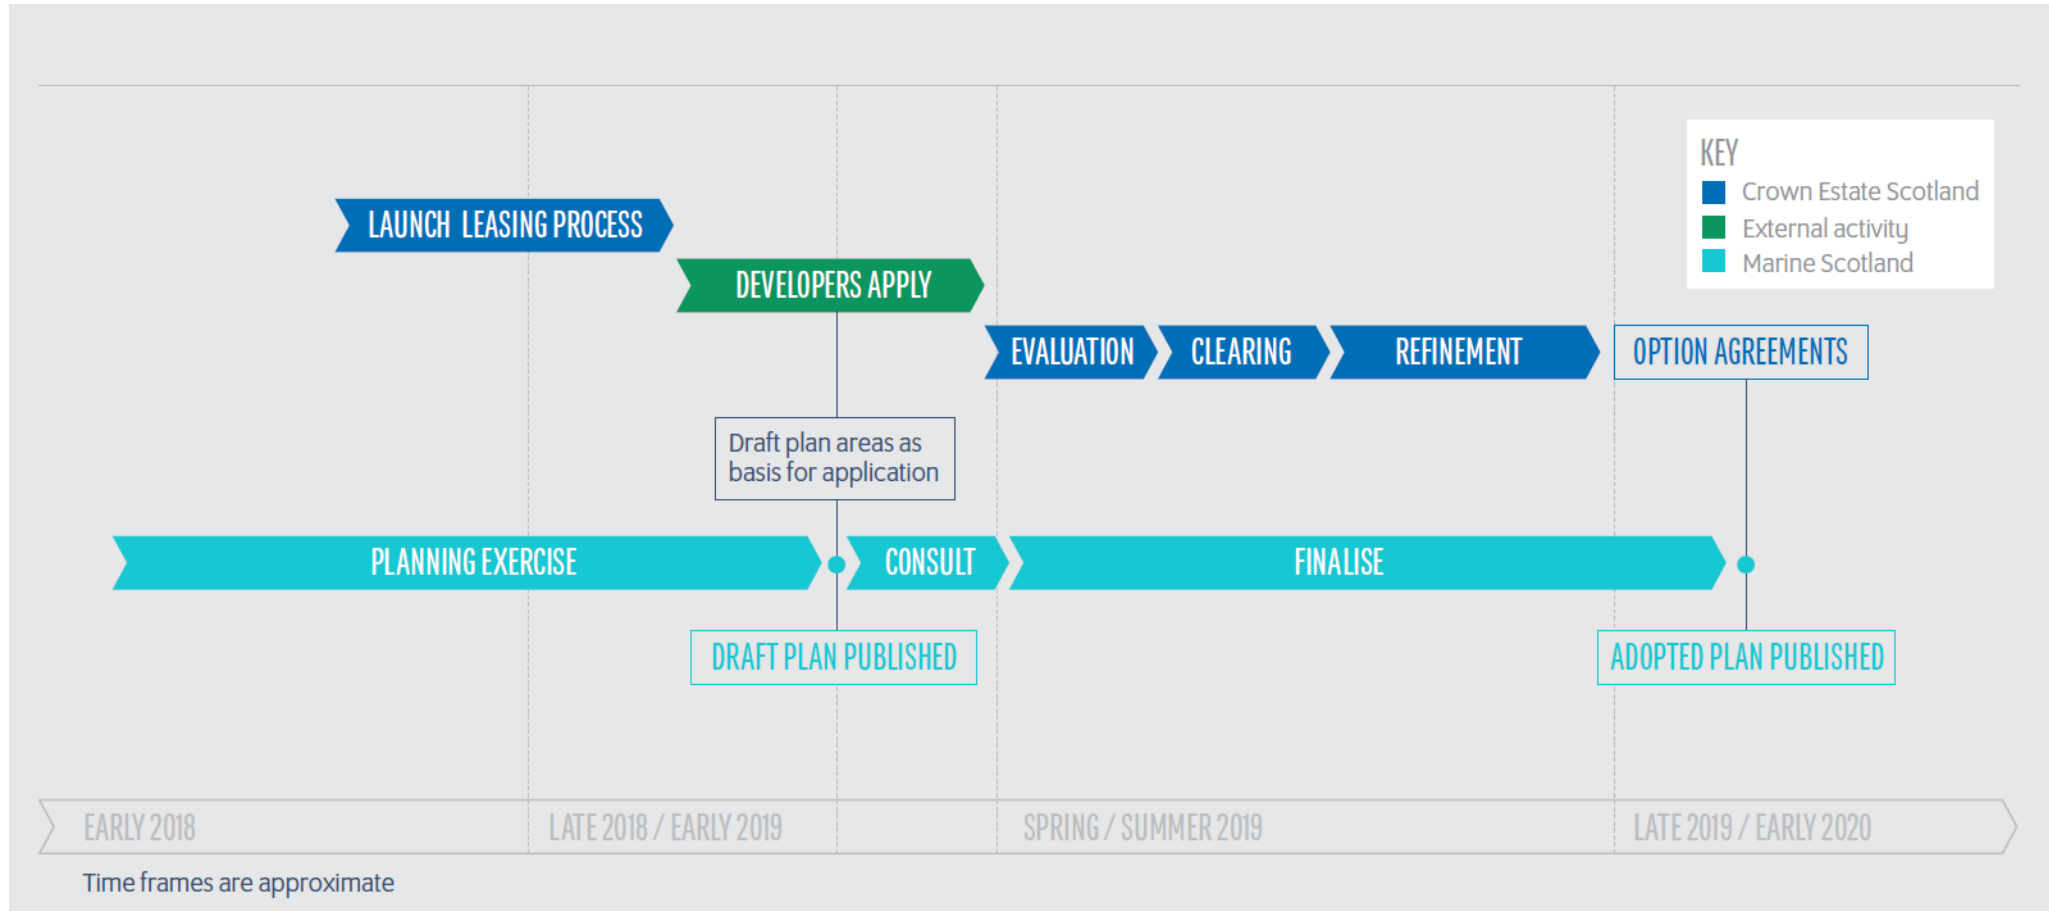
KEY
Crown Estate Scotland
External activity
Marine Scotland

LAUNCH LEASING PROCESS

DEVELOPERS APPLY

EVALUATION

CLEARING

REFINEMENT

OPTION AGREEMENTS

Draft plan areas as basis for application

PLANNING EXERCISE

CONSULT

FINALISE

DRAFT PLAN PUBLISHED

ADOPTED PLAN PUBLISHED

EARLY 2018

LATE 2018 / EARLY 2019

SPRING / SUMMER 2019

LATE 2019 / EARLY 2020

Time frames are approximate